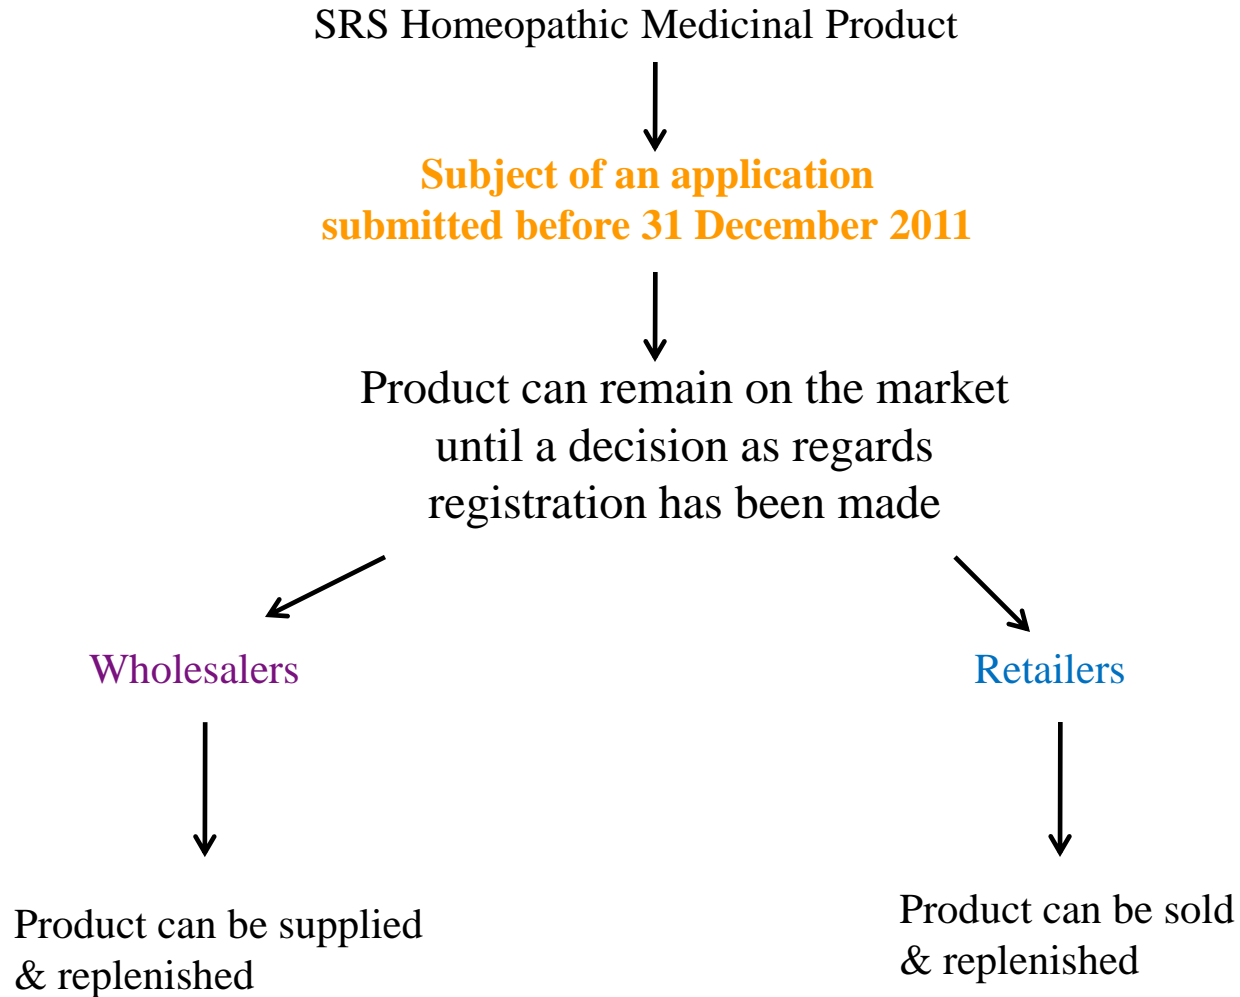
SRS Homeopathic Medicinal Product

Subject of an application submitted before 31 December 2011

Product can remain on the market until a decision as regards registration has been made

Wholesalers

Product can be supplied & replenished

Retailers

Product can be sold & replenished